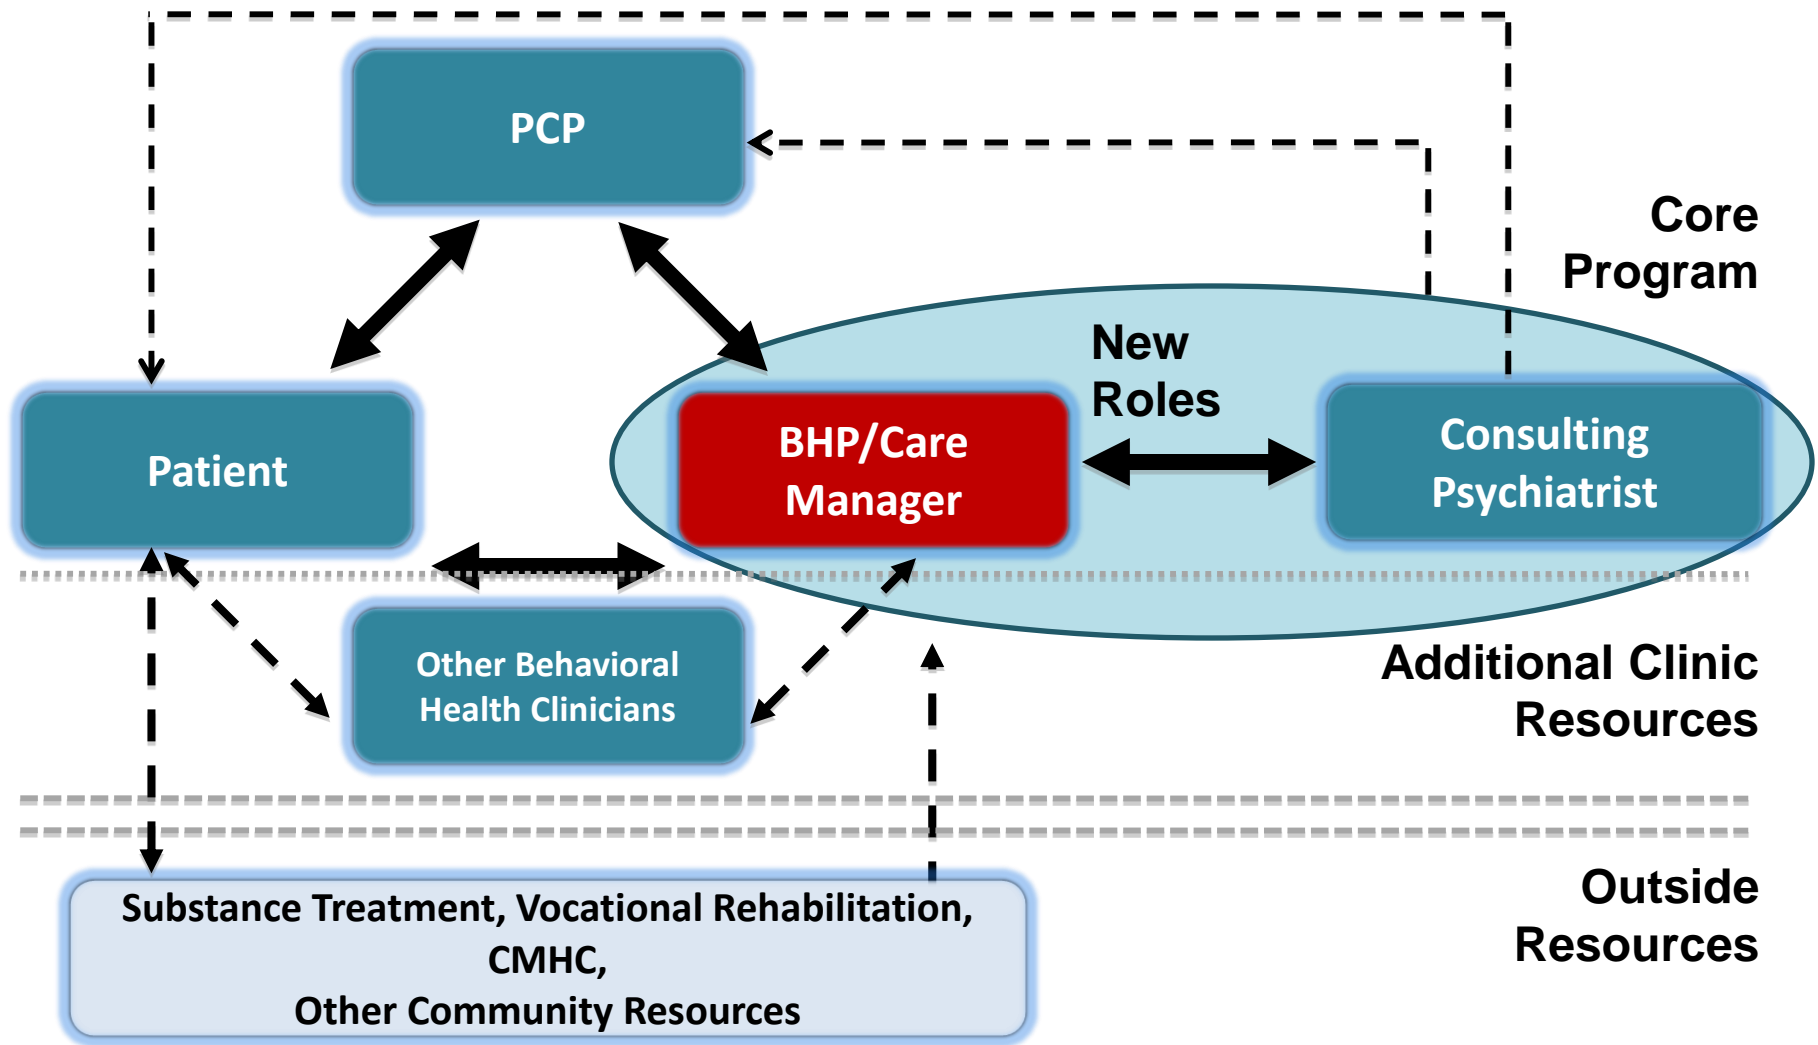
PCP

Core Program

New Roles

Patient

BHP/Care Manager

Consulting Psychiatrist

Other Behavioral Health Clinicians

Additional Clinic Resources

Substance Treatment, Vocational Rehabilitation, CMHC, Other Community Resources

Outside Resources